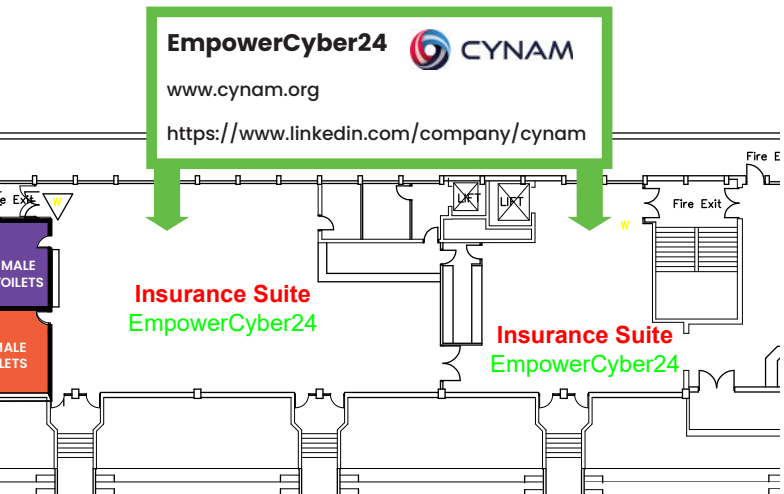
EmpowerCyber24

CYNAM

www.cynam.org

https://www.linkedin.com/company/cynam

e Exit

W

MALE
OILETS

MALE
LETS

LIFT

LIFT

Fire E

Fire Exit

W

Insurance Suite
EmpowerCyber24

Insurance Suite
EmpowerCyber24